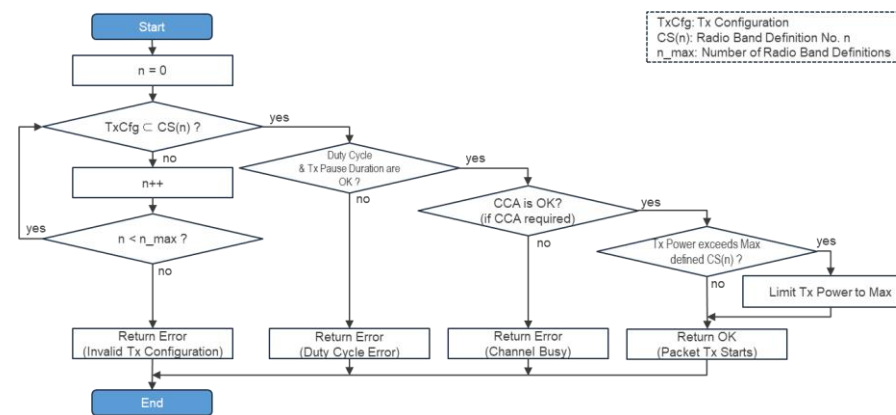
TxCfg: Tx Configuration
CS(n): Radio Band Definition No. n
n_max: Number of Radio Band Definitions

Start

n = 0

TxCfg ⊂ CS(n) ?

yes

no

n++

yes

n < n_max ?

no

Duty Cycle & Tx Pause Duration are OK ?

yes

no

CCA is OK? (if CCA required)

yes

no

Tx Power exceeds Max defined CS(n) ?

yes

no

Limit Tx Power to Max

Return Error (Invalid Tx Configuration)

Return Error (Duty Cycle Error)

Return Error (Channel Busy)

Return OK (Packet Tx Starts)

End